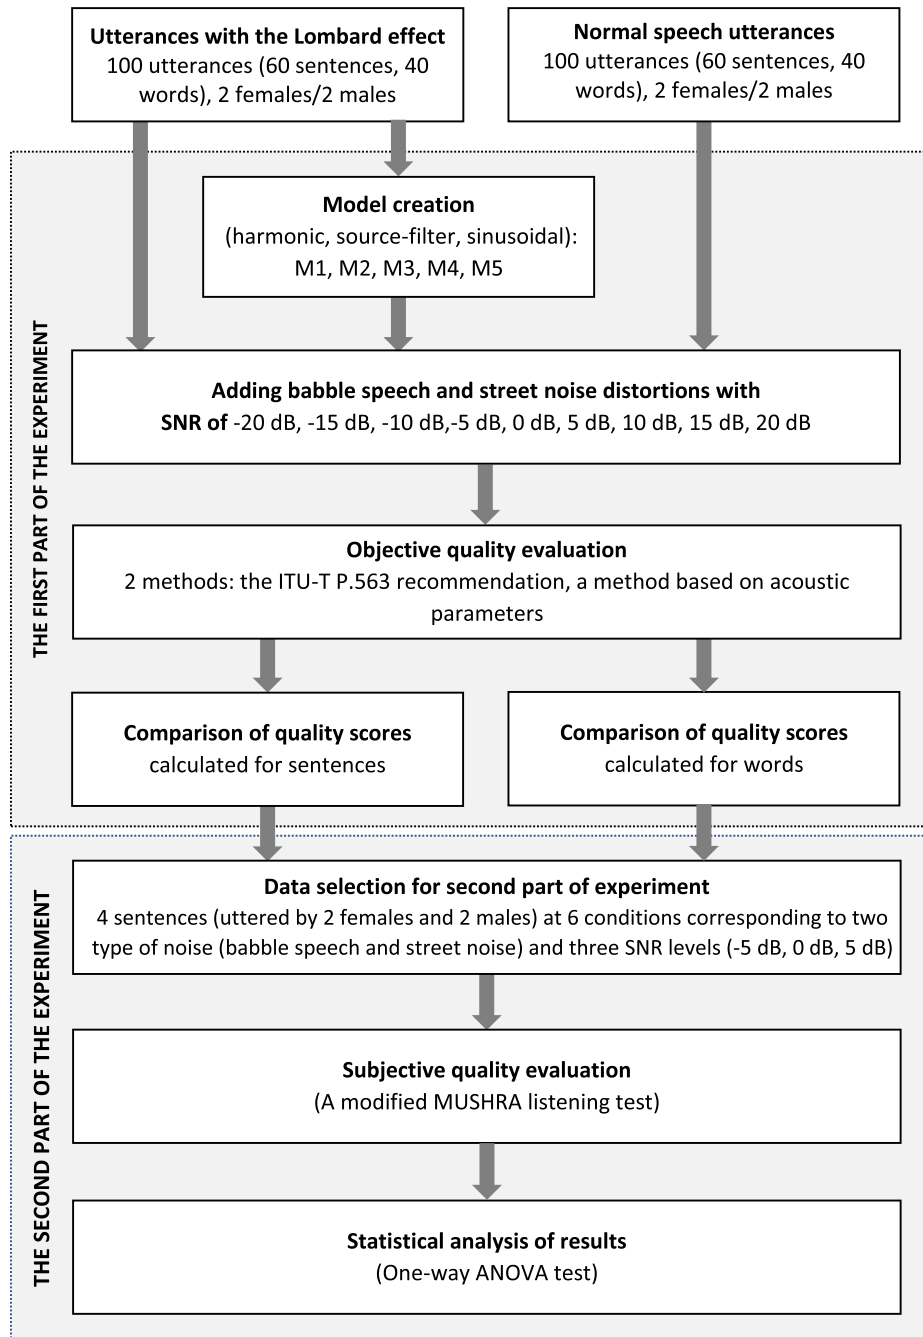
**Utterances with the Lombard effect**
100 utterances (60 sentences, 40 words), 2 females/2 males

**Normal speech utterances**
100 utterances (60 sentences, 40 words), 2 females/2 males

THE FIRST PART OF THE EXPERIMENT

**Model creation**
(harmonic, source-filter, sinusoidal): M1, M2, M3, M4, M5

**Adding babble speech and street noise distortions with SNR of** -20 dB, -15 dB, -10 dB,-5 dB, 0 dB, 5 dB, 10 dB, 15 dB, 20 dB

**Objective quality evaluation**
2 methods: the ITU-T P.563 recommendation, a method based on acoustic parameters

**Comparison of quality scores**
calculated for sentences

**Comparison of quality scores**
calculated for words

THE SECOND PART OF THE EXPERIMENT

**Data selection for second part of experiment**
4 sentences (uttered by 2 females and 2 males) at 6 conditions corresponding to two type of noise (babble speech and street noise) and three SNR levels (-5 dB, 0 dB, 5 dB)

**Subjective quality evaluation**
(A modified MUSHRA listening test)

**Statistical analysis of results**
(One-way ANOVA test)